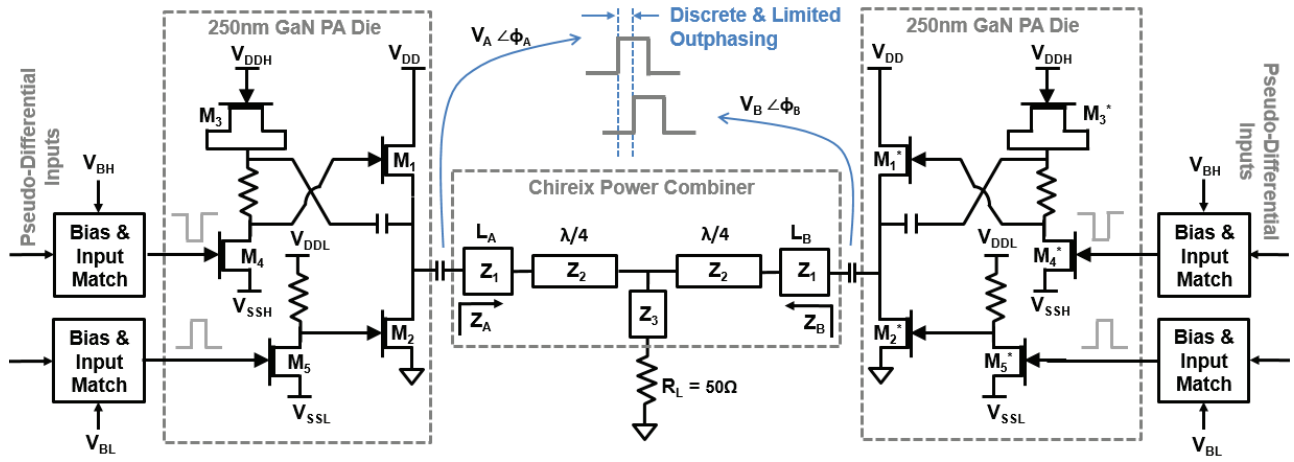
250nm GaN PA Die

$V_A \angle \phi_A$

Discrete & Limited Outphasing

250nm GaN PA Die

$V_{DDH}$

$V_{DD}$

$V_{DD}$

$V_{DDH}$

$M_3$

$V_B \angle \phi_B$

$M_3^*$

Pseudo-Differential Inputs

$M_1$

$M_1^*$

Pseudo-Differential Inputs

$V_{BH}$

Chireix Power Combiner

$V_{BH}$

Bias & Input Match

$V_{DDL}$

$L_A$

$\lambda/4$

$\lambda/4$

$L_B$

$V_{DDL}$

Bias & Input Match

$M_4$

$Z_1$

$Z_2$

$Z_2$

$Z_1$

$M_4^*$

$V_{SSH}$

$Z_3$

$V_{SSH}$

$Z_A$

$Z_B$

Bias & Input Match

$M_2$

$M_2^*$

Bias & Input Match

$M_5$

$M_5^*$

$R_L$ = 50Ω

$V_{SSL}$

$V_{SSL}$

$V_{BL}$

$V_{BL}$